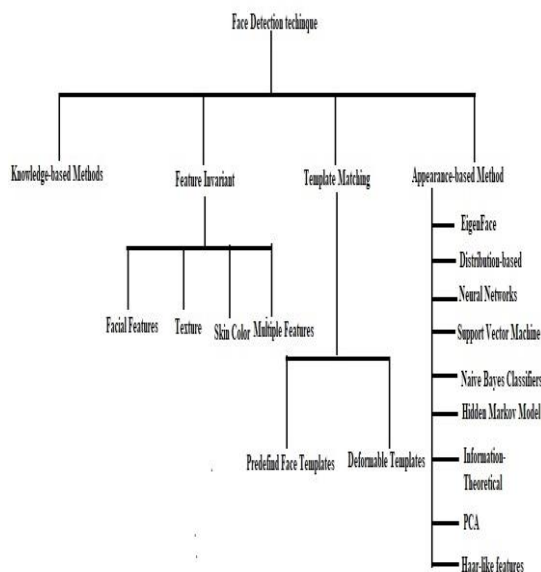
Face Detection techique

Knowledge-based Methods

Feature Invariant

Template Matching

Appearance-based Method

Facial Features

Texture

Skin Color

Multiple Features

Predefind Face Templates

Deformable Templates

EigenFace

Distribution-based

Neural Networks

Support Vector Machine

Naive Bayes Classifiers

Hidden Markov Model

Information-Theoretical

PCA

Haar-like features